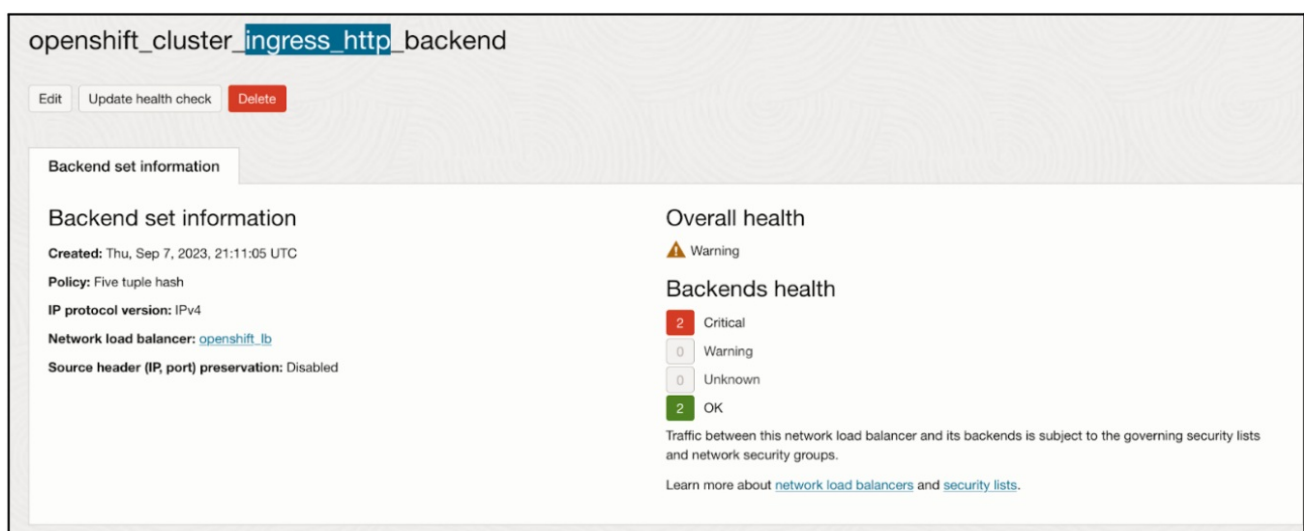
openshift_cluster_ingress_http_backend

Edit | Update health check | Delete

Backend set information

Backend set information

Created: Thu, Sep 7, 2023, 21:11:05 UTC

Policy: Five tuple hash

IP protocol version: IPv4

Network load balancer: openshift_lb

Source header (IP, port) preservation: Disabled

Overall health

Warning

Backends health

2 Critical

0 Warning

0 Unknown

2 OK

Traffic between this network load balancer and its backends is subject to the governing security lists and network security groups.

Learn more about network load balancers and security lists.